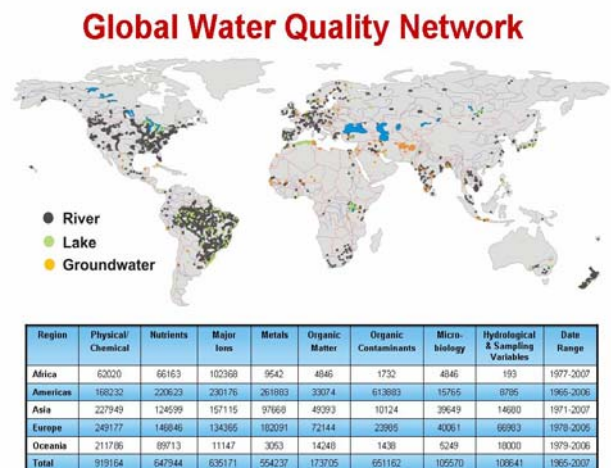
Global Water Quality Network

River
Lake
Groundwater

| Region | Physical/ Chemical | Nutrients | Major Ions | Metals | Organic Matter | Organic Contaminants | Micro-biology | Hydrological & Sampling Variables | Date Range |
|---|---|---|---|---|---|---|---|---|---|
| Africa | 62020 | 66163 | 102368 | 9542 | 4846 | 1732 | 4846 | 193 | 1977-2007 |
| Americas | 168232 | 220623 | 230176 | 261883 | 33074 | 613883 | 15765 | 8795 | 1965-2006 |
| Asia | 227949 | 124599 | 157115 | 97668 | 49393 | 10124 | 39649 | 14680 | 1971-2007 |
| Europe | 249177 | 146846 | 134365 | 182091 | 72144 | 23985 | 40061 | 66983 | 1978-2005 |
| Oceania | 211786 | 89713 | 11147 | 3053 | 14248 | 1438 | 5249 | 18000 | 1979-2006 |
| Total | 919164 | 647944 | 635171 | 554237 | 173705 | 651162 | 105570 | 108641 | 1965-2007 |